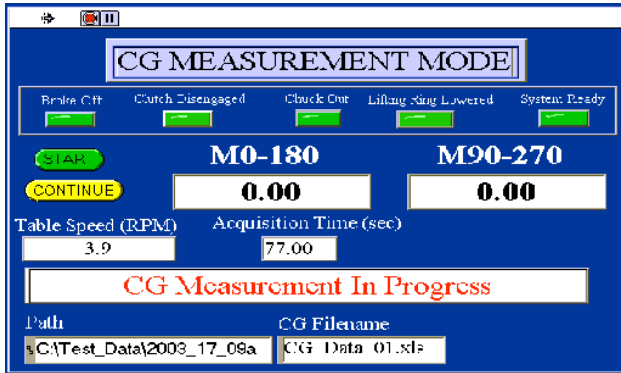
CG MEASUREMENT MODE

Brake Off
Clutch Disengaged
Chuck Out
Lifting Ring Lowered
System Ready

STAR
CONTINUE

M0-180
0.00

M90-270
0.00

Table Speed (RPM)
3.9

Acquisition Time (sec)
77.00

CG Measurement In Progress

Path
C:\Test_Data\2003_17_09a

CG Filename
CG_Data_01.xls